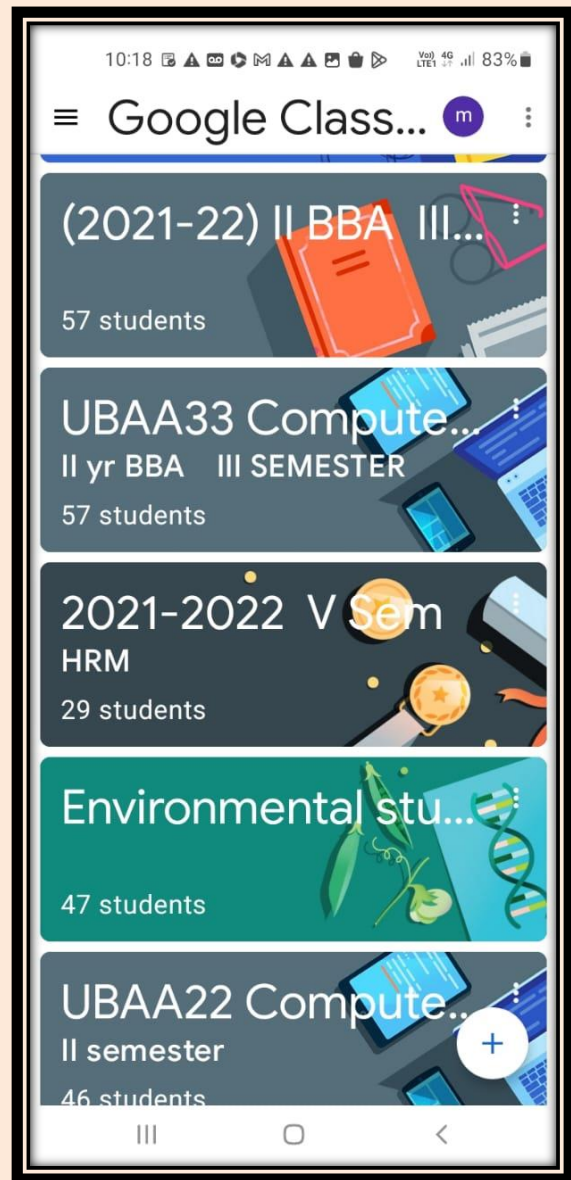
10:18 Vo) 4G LTE1 83%

Google Class... m

(2021-22) II BBA III...

57 students

UBAA33 Compute...

II yr BBA III SEMESTER

57 students

2021-2022 V Sem

HRM

29 students

Environmental stu...

47 students

UBAA22 Compute...

II semester

46 students

+